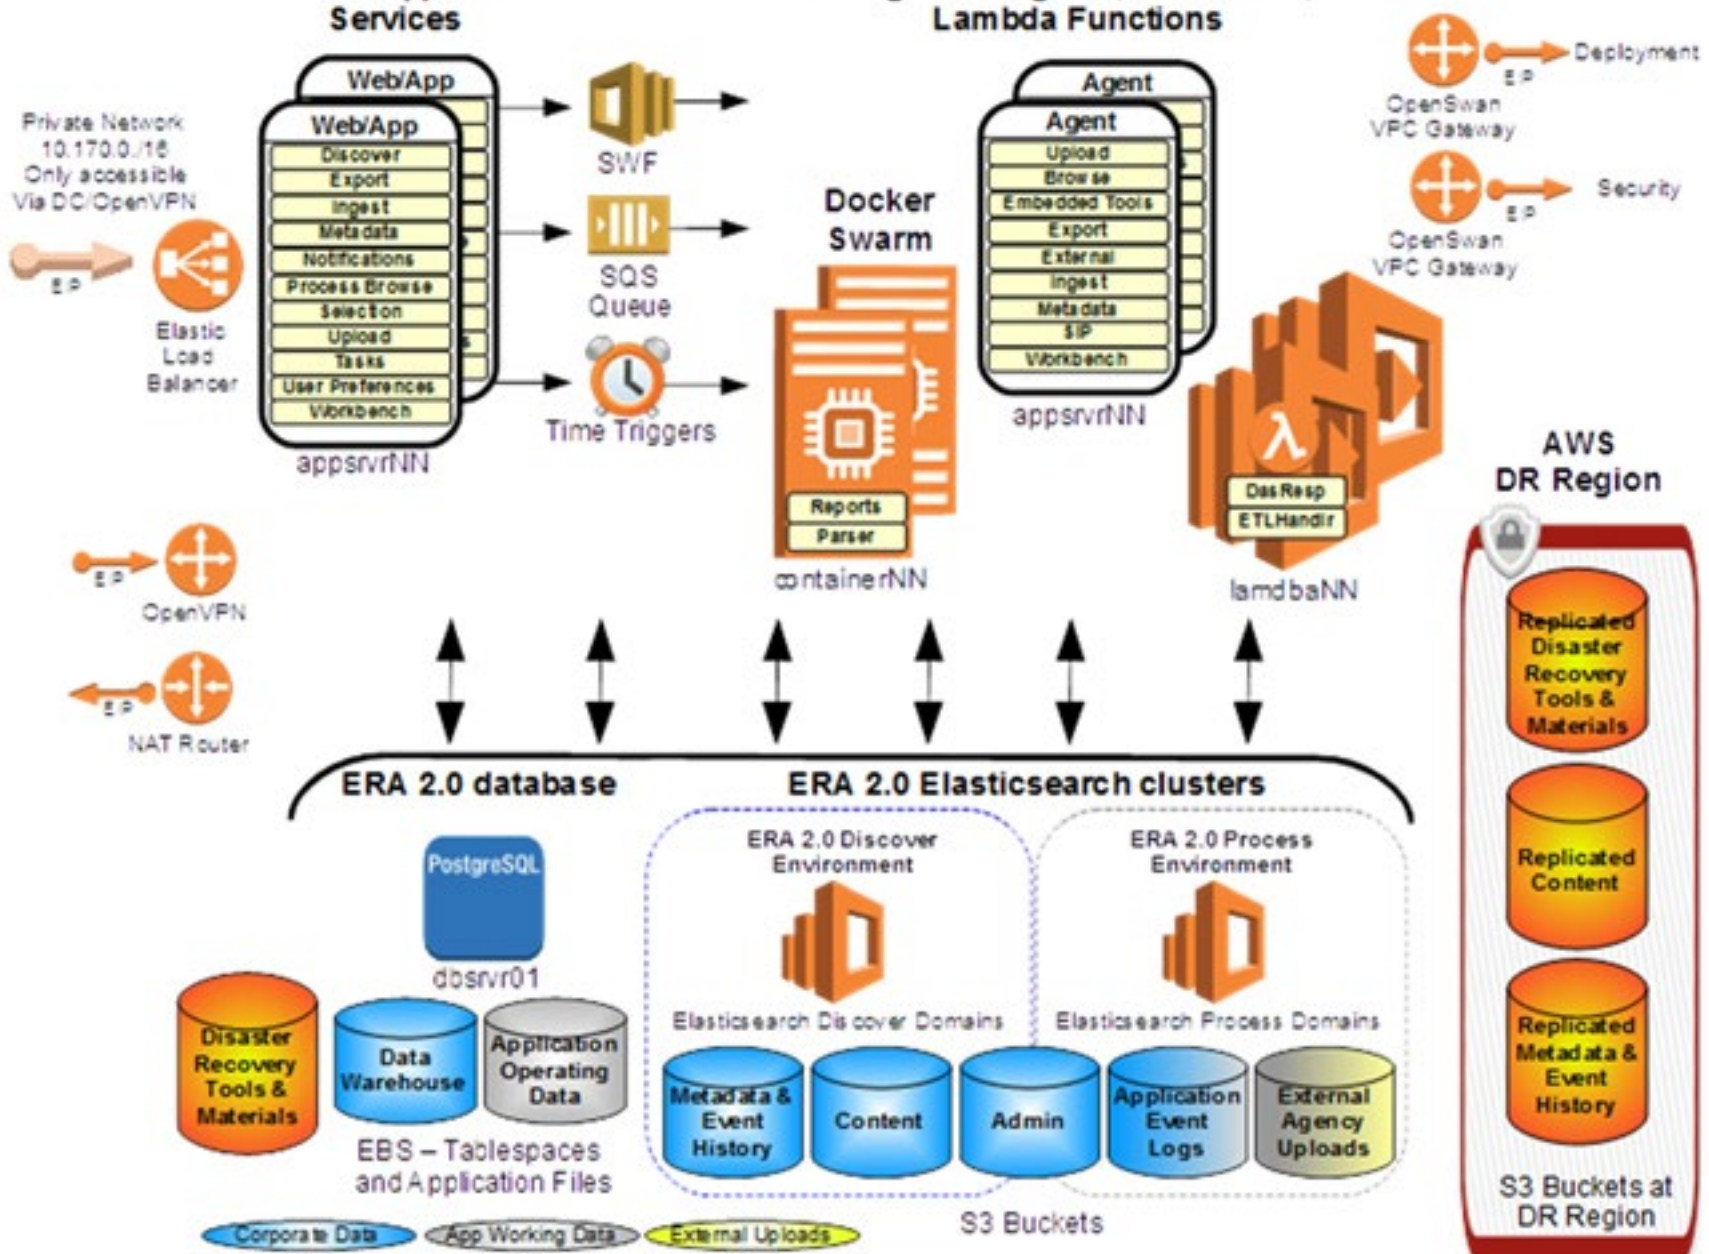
Services

Lambda Functions

Web/App

Web/App

Discover
Export
Ingest
Metadata
Notifications
Process Browse
Selection
Upload
Tasks
User Preferences
Workbench

appsrvrNN

Private Network 10.170.0./16 Only accessible Via DC/OpenVPN

EP

Elastic Load Balancer

SWF

SQS Queue

Time Triggers

Docker Swarm

Reports
Parser

containerNN

Agent

Agent

Upload
Browse
Embedded Tools
Export
External
Ingest
Metadata
SIP
Workbench

appsrvrNN

DasResp
ETLHandlr

lamdbaNN

EP
Deployment
OpenSwan VPC Gateway

EP
Security
OpenSwan VPC Gateway

EP
OpenVPN

EP
NAT Router

AWS DR Region

Replicated Disaster Recovery Tools & Materials

Replicated Content

Replicated Metadata & Event History

S3 Buckets at DR Region

ERA 2.0 database

ERA 2.0 Elasticsearch clusters

PostgreSQL

dbsrvr01

Disaster Recovery Tools & Materials

Data Warehouse

Application Operating Data

EBS – Tablespaces and Application Files

ERA 2.0 Discover Environment

Elasticsearch Discover Domains

ERA 2.0 Process Environment

Elasticsearch Process Domains

Metadata & Event History

Content

Admin

Application Event Logs

External Agency Uploads

S3 Buckets

Corporate Data
App Working Data
External Uploads